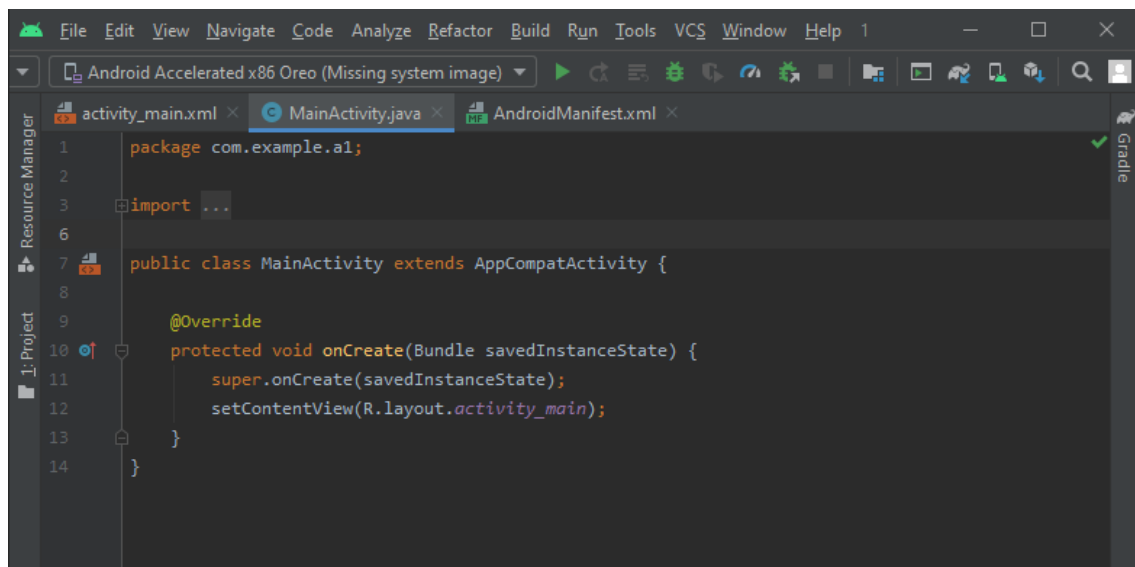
File Edit View Navigate Code Analyze Refactor Build Run Tools VCS Window Help 1

Android Accelerated x86 Oreo (Missing system image)

activity_main.xml × MainActivity.java × AndroidManifest.xml ×

Resource Manager
1: Project
Gradle

1 package com.example.a1;
2
3 import ...
6
7 public class MainActivity extends AppCompatActivity {
8
9 @Override
10 protected void onCreate(Bundle savedInstanceState) {
11 super.onCreate(savedInstanceState);
12 setContentView(R.layout.activity_main);
13 }
14 }